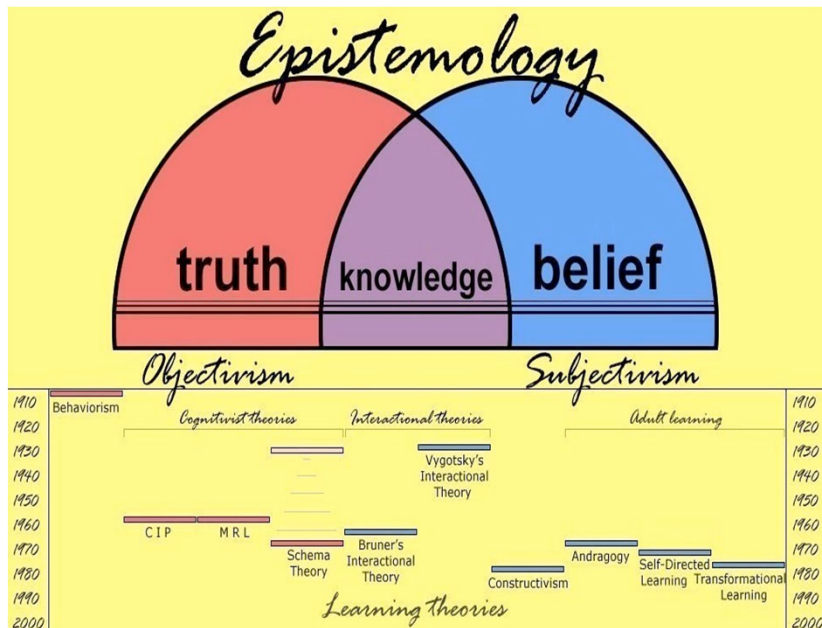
Epistemology

truth

knowledge

belief

Objectivism

Subjectivism

1910
1920
1930
1940
1950
1960
1970
1980
1990
2000

Behaviorism

Cognitivist theories

Interactional theories

Adult learning

Vygotsky's Interactional Theory

CIP

MRL

Schema Theory

Bruner's Interactional Theory

Constructivism

Andragogy

Self-Directed Learning

Transformational Learning

Learning theories

1910
1920
1930
1940
1950
1960
1970
1980
1990
2000